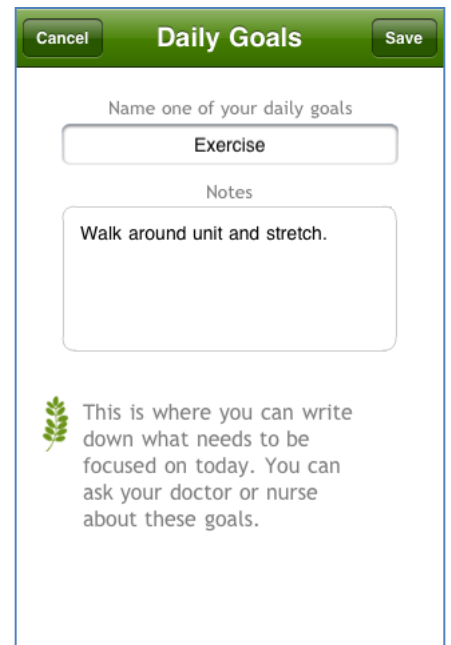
Cancel

Daily Goals

Save

Name one of your daily goals

Exercise

Notes

Walk around unit and stretch.

This is where you can write down what needs to be focused on today. You can ask your doctor or nurse about these goals.